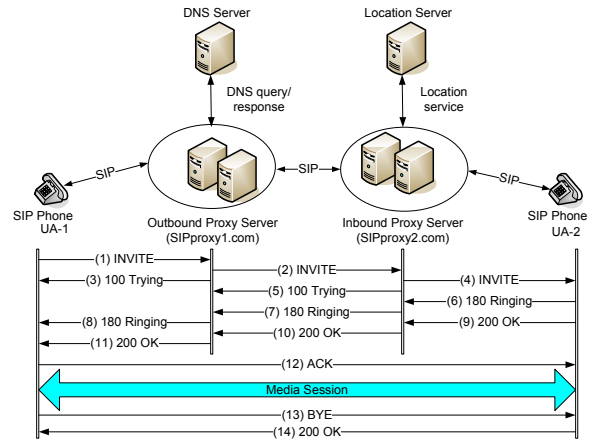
DNS Server

Location Server

DNS query/ response

Location service

SIP

SIP

SIP

SIP Phone UA-1

Outbound Proxy Server (SIPproxy1.com)

Inbound Proxy Server (SIPproxy2.com)

SIP Phone UA-2

(1) INVITE

(2) INVITE

(3) 100 Trying

(4) INVITE

(5) 100 Trying

(6) 180 Ringing

(7) 180 Ringing

(8) 180 Ringing

(9) 200 OK

(10) 200 OK

(11) 200 OK

(12) ACK

Media Session

(13) BYE

(14) 200 OK